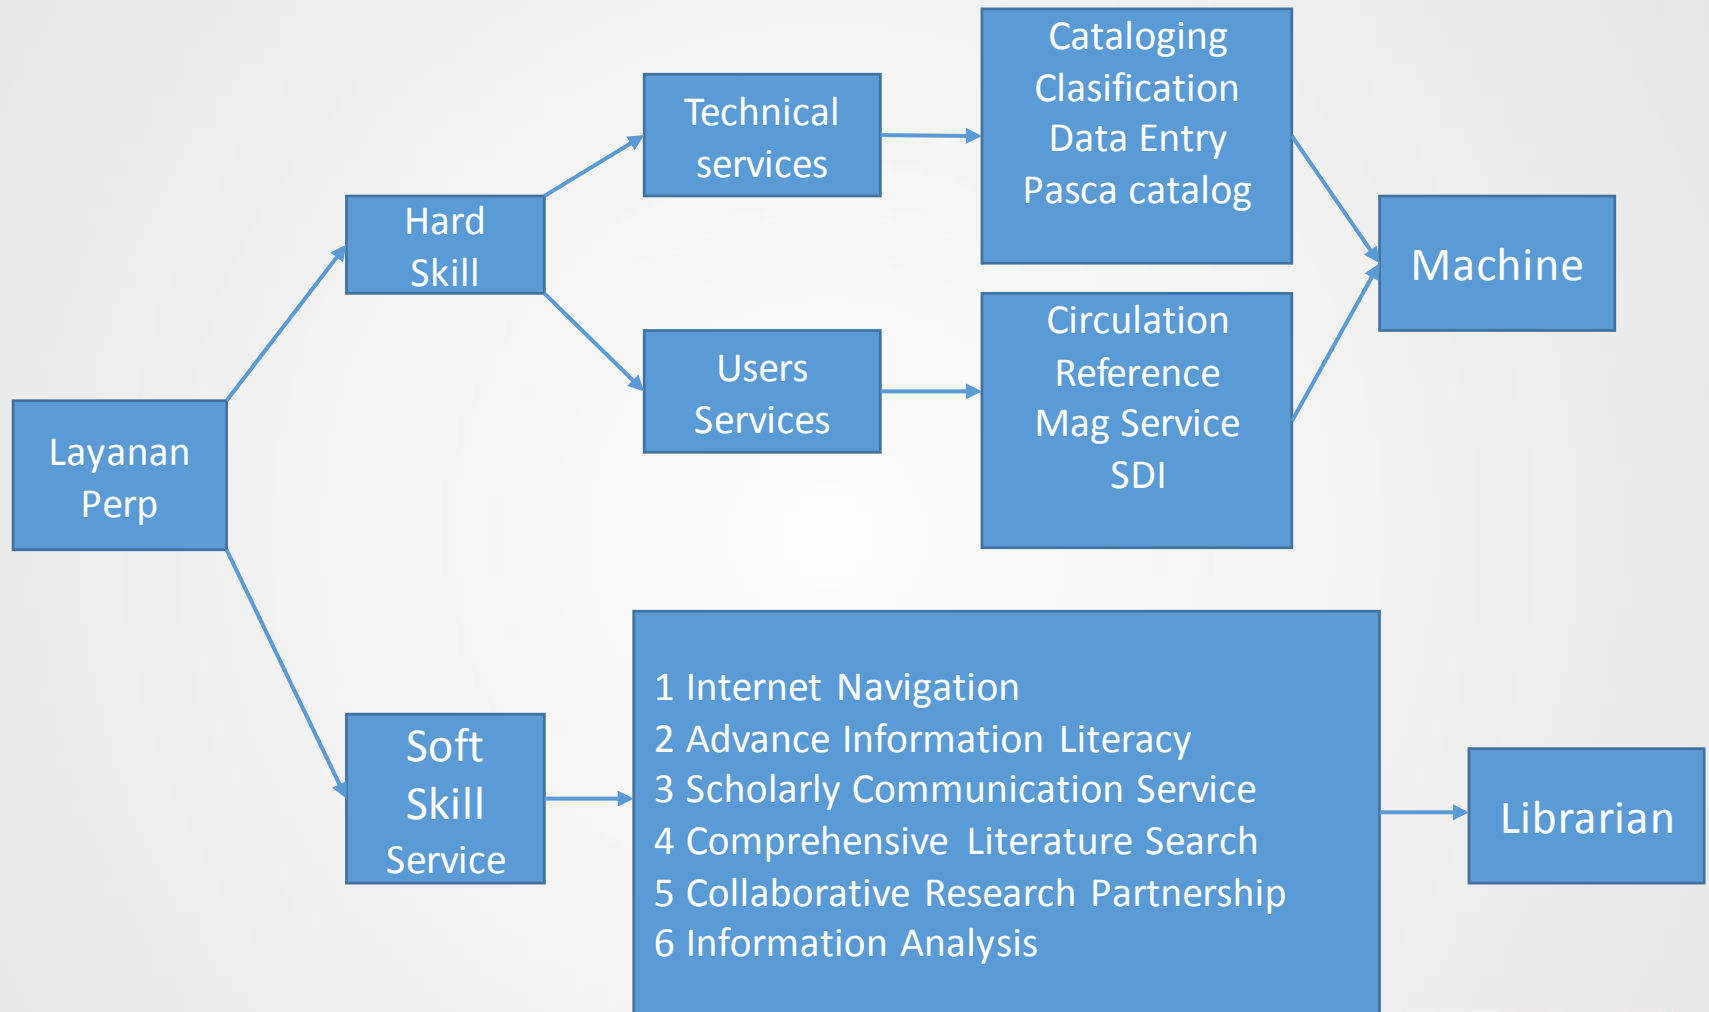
Layanan Perp

Hard Skill

Technical services

Cataloging
Clasification
Data Entry
Pasca catalog

Users Services

Circulation
Reference
Mag Service
SDI

Machine

Soft Skill Service

1 Internet Navigation
2 Advance Information Literacy
3 Scholarly Communication Service
4 Comprehensive Literature Search
5 Collaborative Research Partnership
6 Information Analysis

Librarian